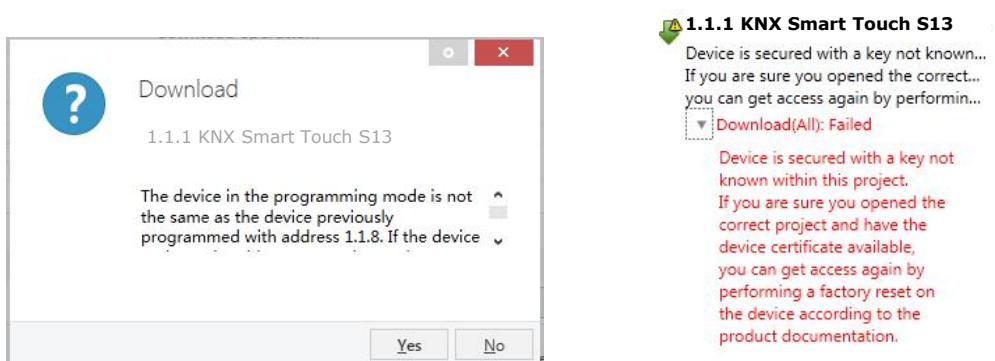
Download

1.1.1 KNX Smart Touch S13

The device in the programming mode is not the same as the device previously programmed with address 1.1.8. If the device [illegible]

Yes No

1.1.1 KNX Smart Touch S13
Device is secured with a key not known...
If you are sure you opened the correct...
you can get access again by performin...
Download(All): Failed
Device is secured with a key not known within this project.
If you are sure you opened the correct project and have the device certificate available,
you can get access again by performing a factory reset on the device according to the product documentation.